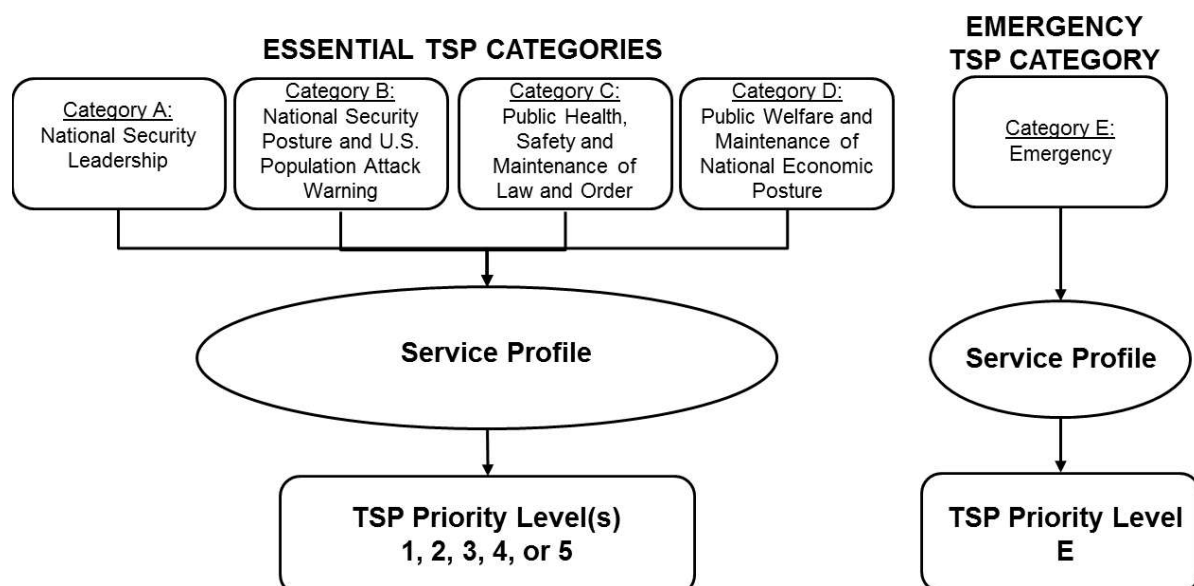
ESSENTIAL TSP CATEGORIES

Category A: National Security Leadership

Category B: National Security Posture and U.S. Population Attack Warning

Category C: Public Health, Safety and Maintenance of Law and Order

Category D: Public Welfare and Maintenance of National Economic Posture

Service Profile

TSP Priority Level(s) 1, 2, 3, 4, or 5

EMERGENCY TSP CATEGORY

Category E: Emergency

Service Profile

TSP Priority Level E